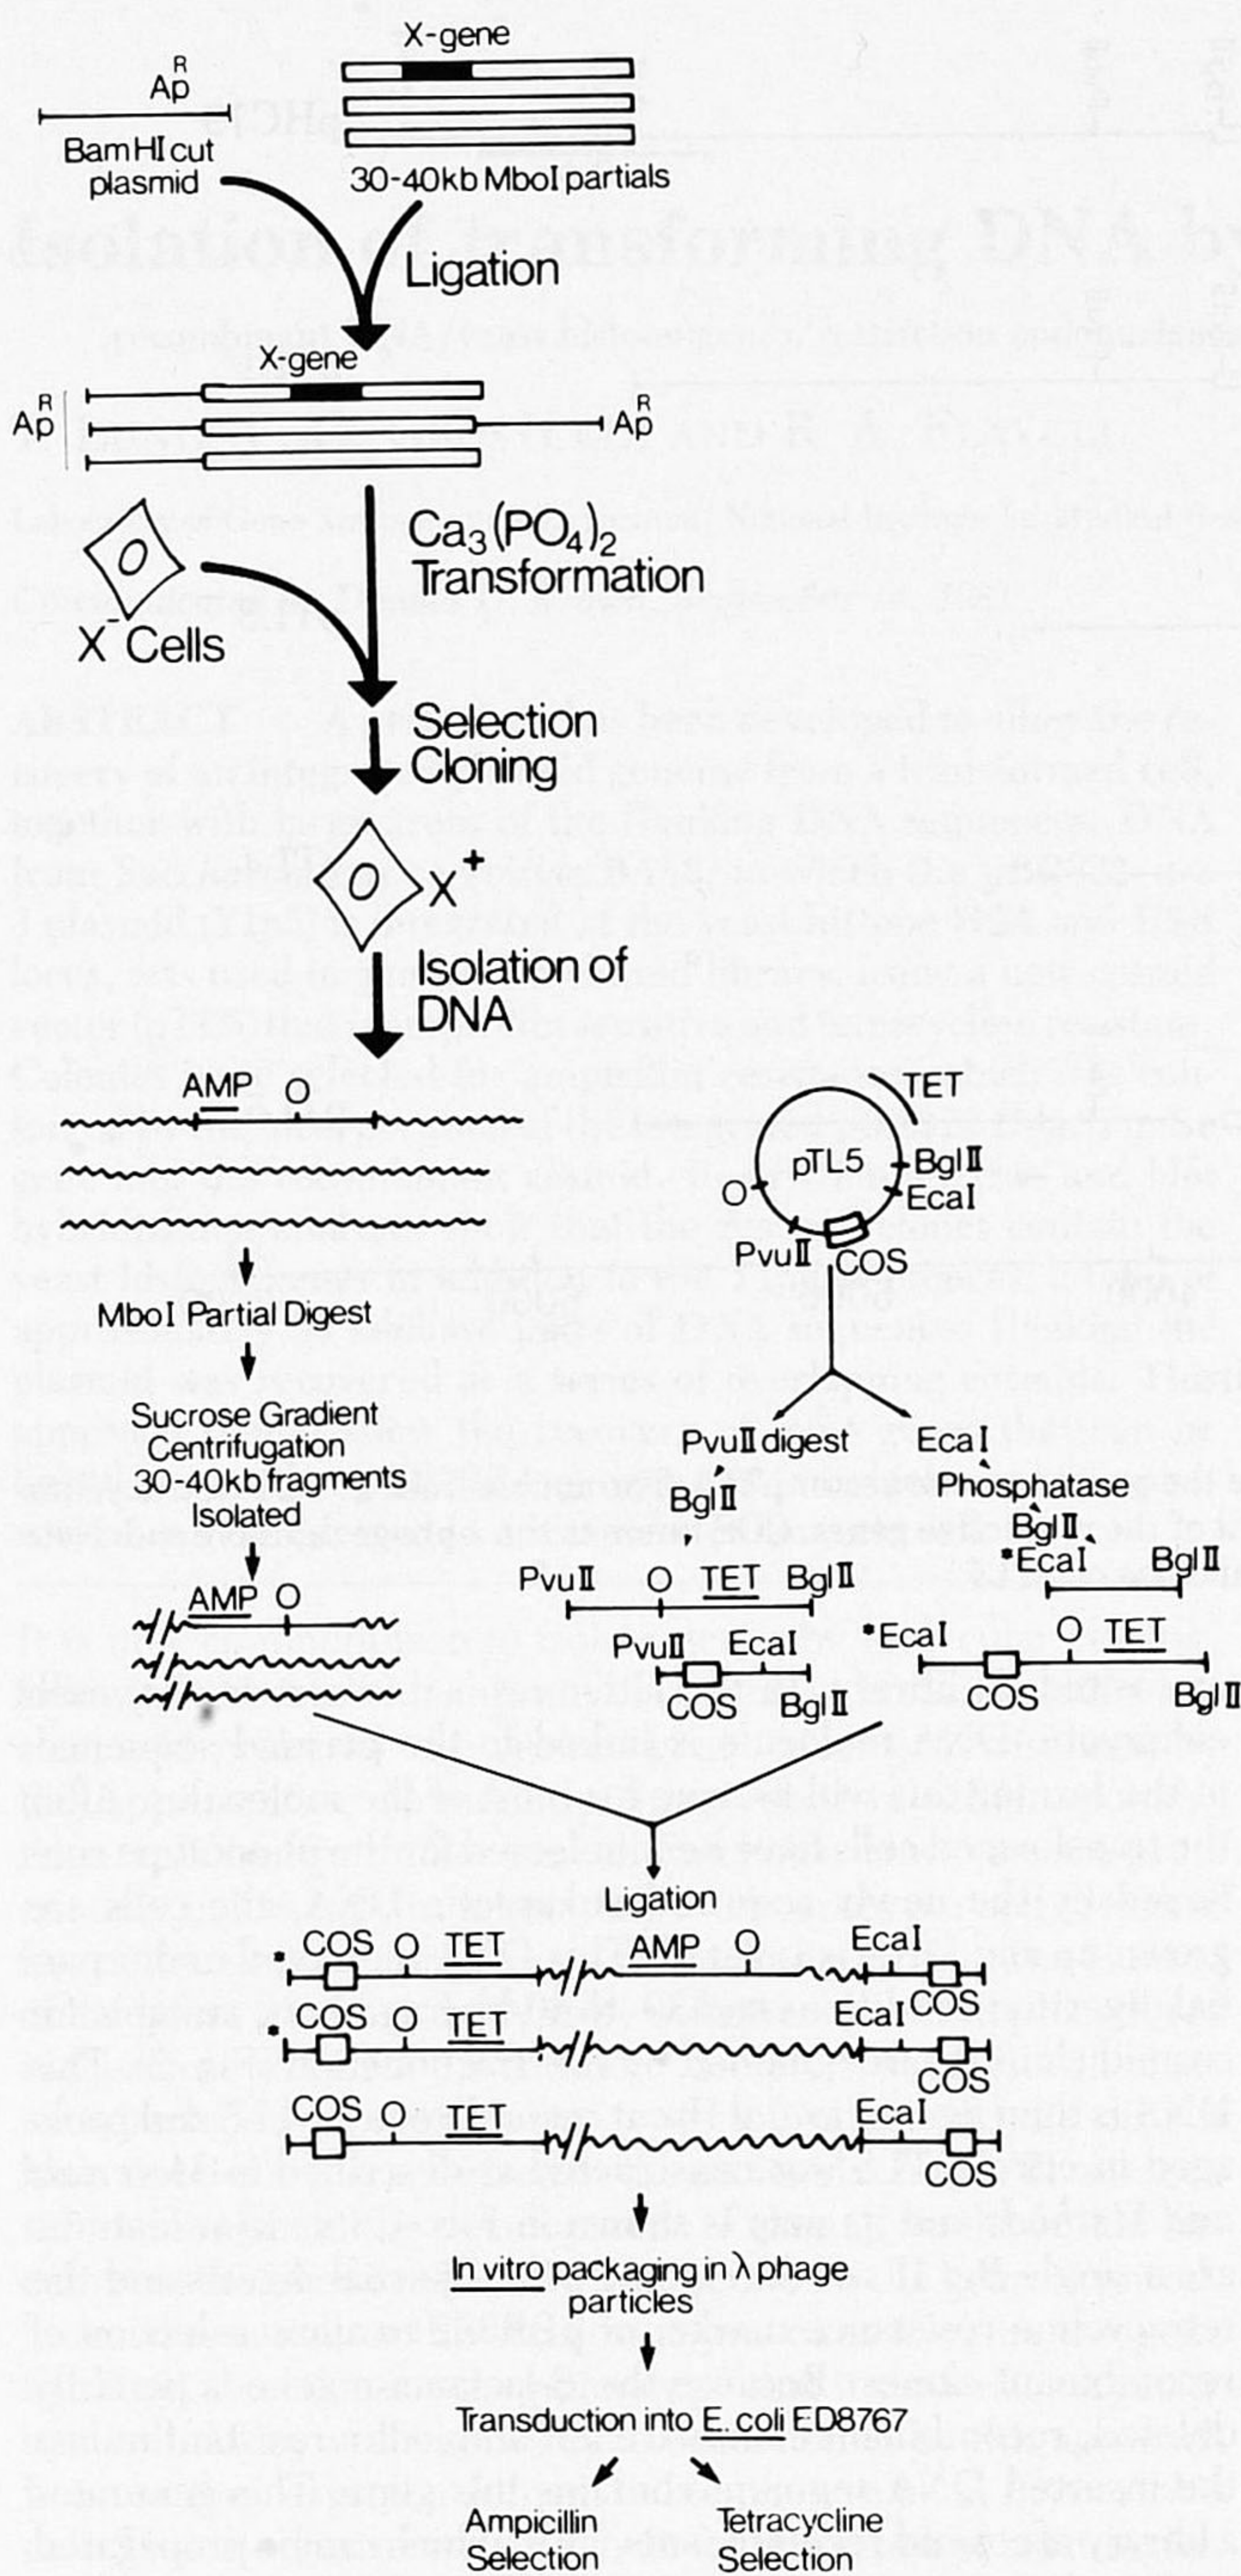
X-gene

$Ap^R$

Bam HI cut plasmid

30-40 kb MboI partials

Ligation

X-gene

$Ap^R$

$Ap^R$

$Ca_3(PO_4)_2$ Transformation

$X^-$ Cells

Selection Cloning

O

O $X^+$

Isolation of DNA

AMP O

TET

pTL5

BglII

EcaI

O

PvuII COS

MboI Partial Digest

Sucrose Gradient Centrifugation 30-40kb fragments Isolated

PvuII digest

BglII

EcaI Phosphatase

BglII

•EcaI BglII

PvuII O TET BglII

AMP O

PvuII EcaI

COS BglII

•EcaI O TET

COS BglII

Ligation

• COS O TET AMP O EcaI

• COS O TET EcaI COS

COS

COS O TET EcaI

COS

In vitro packaging in λ phage particles

Transduction into E. coli ED8767

Ampicillin Selection

Tetracycline Selection